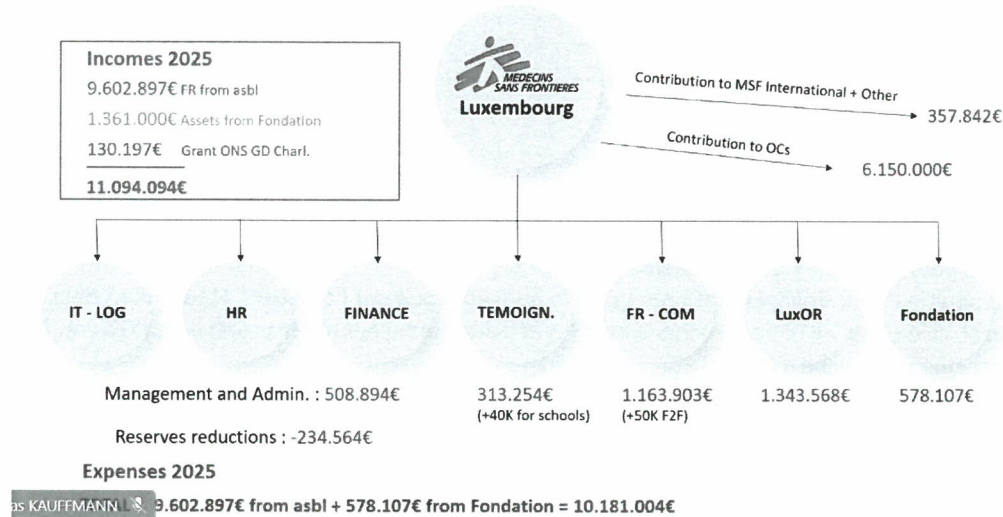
Incomes 2025
9.602.897€ FR from asbl
1.361.000€ Assets from Fondation
130.197€ Grant ONS GD Charl.
11.094.094€

MEDECINS SANS FRONTIERES
Luxembourg

Contribution to MSF International + Other
357.842€
Contribution to OCs
6.150.000€

IT - LOG
HR
FINANCE
TEMOIGN.
FR - COM
LuxOR
Fondation

Management and Admin. : 508.894€
313.254€ (+40K for schools)
1.163.903€ (+50K F2F)
1.343.568€
578.107€

Reserves reductions : -234.564€

Expenses 2025

as KAUFFMANN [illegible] 9.602.897€ from asbl + 578.107€ from Fondation = 10.181.004€